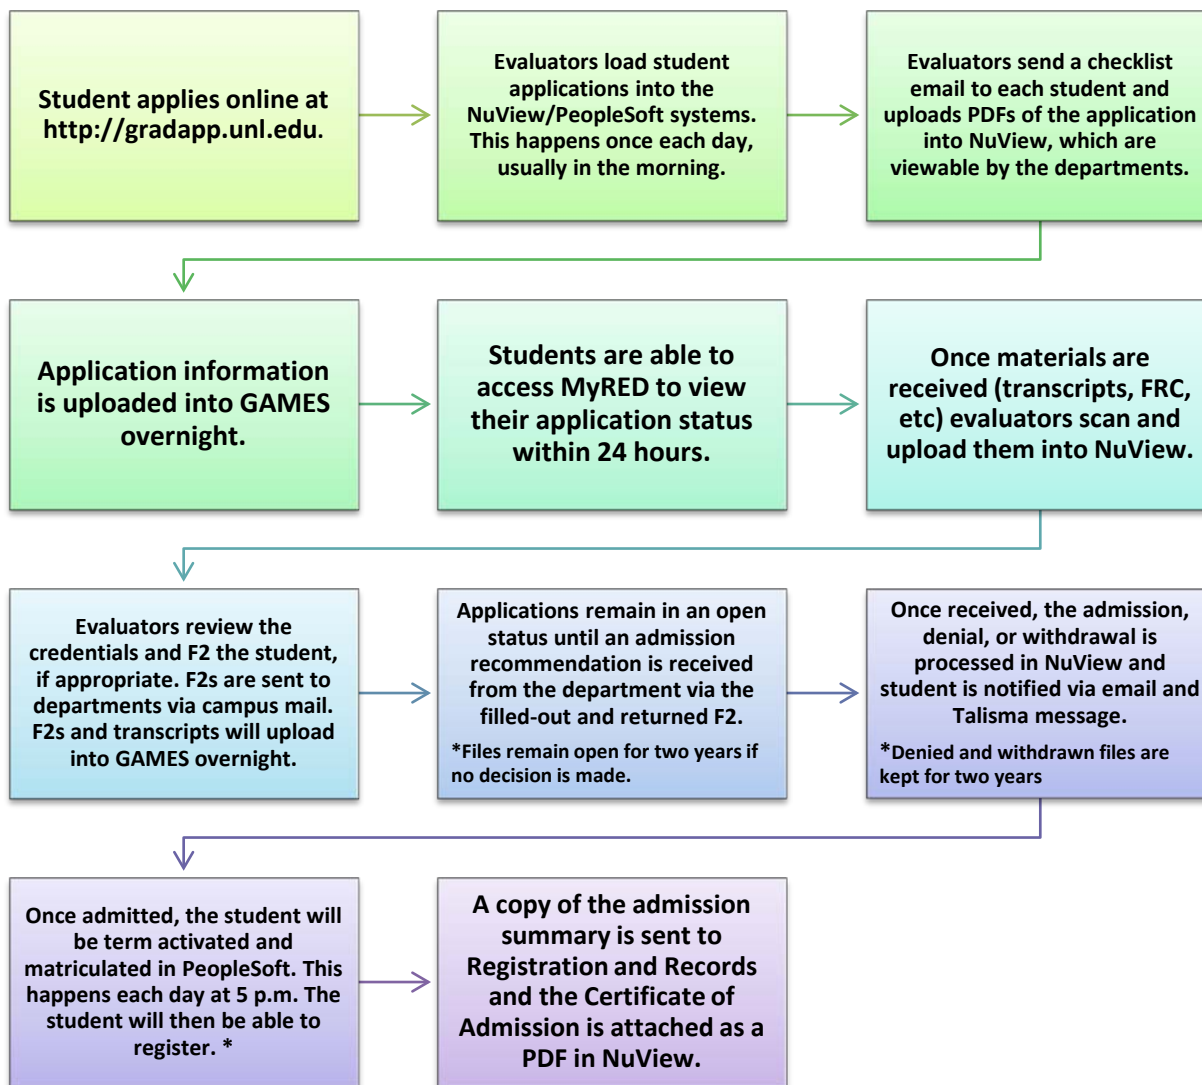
Student applies online at http://gradapp.unl.edu.

Evaluators load student applications into the NuView/PeopleSoft systems. This happens once each day, usually in the morning.

Evaluators send a checklist email to each student and uploads PDFs of the application into NuView, which are viewable by the departments.

Application information is uploaded into GAMES overnight.

Students are able to access MyRED to view their application status within 24 hours.

Once materials are received (transcripts, FRC, etc) evaluators scan and upload them into NuView.

Evaluators review the credentials and F2 the student, if appropriate. F2s are sent to departments via campus mail. F2s and transcripts will upload into GAMES overnight.

Applications remain in an open status until an admission recommendation is received from the department via the filled-out and returned F2.

*Files remain open for two years if no decision is made.

Once received, the admission, denial, or withdrawal is processed in NuView and student is notified via email and Talisma message.

*Denied and withdrawn files are kept for two years

Once admitted, the student will be term activated and matriculated in PeopleSoft. This happens each day at 5 p.m. The student will then be able to register. *

A copy of the admission summary is sent to Registration and Records and the Certificate of Admission is attached as a PDF in NuView.